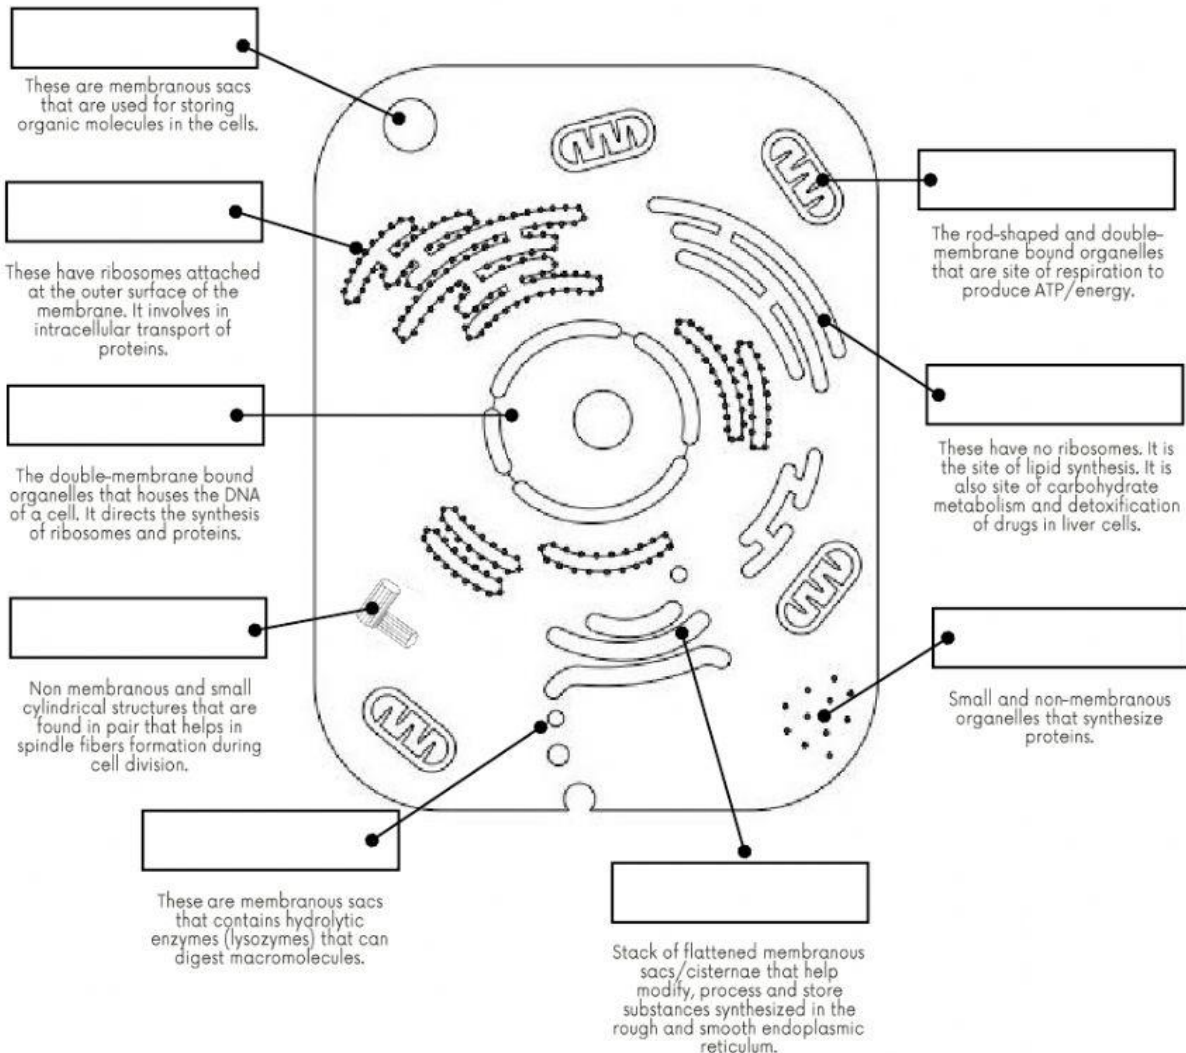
These are membranous sacs that are used for storing organic molecules in the cells.

These have ribosomes attached at the outer surface of the membrane. It involves in intracellular transport of proteins.

The double-membrane bound organelles that houses the DNA of a cell. It directs the synthesis of ribosomes and proteins.

Non membranous and small cylindrical structures that are found in pair that helps in spindle fibers formation during cell division.

These are membranous sacs that contains hydrolytic enzymes (lysozymes) that can digest macromolecules.

The rod-shaped and double-membrane bound organelles that are site of respiration to produce ATP/energy.

These have no ribosomes. It is the site of lipid synthesis. It is also site of carbohydrate metabolism and detoxification of drugs in liver cells.

Small and non-membranous organelles that synthesize proteins.

Stack of flattened membranous sacs/cisternae that help modify, process and store substances synthesized in the rough and smooth endoplasmic reticulum.